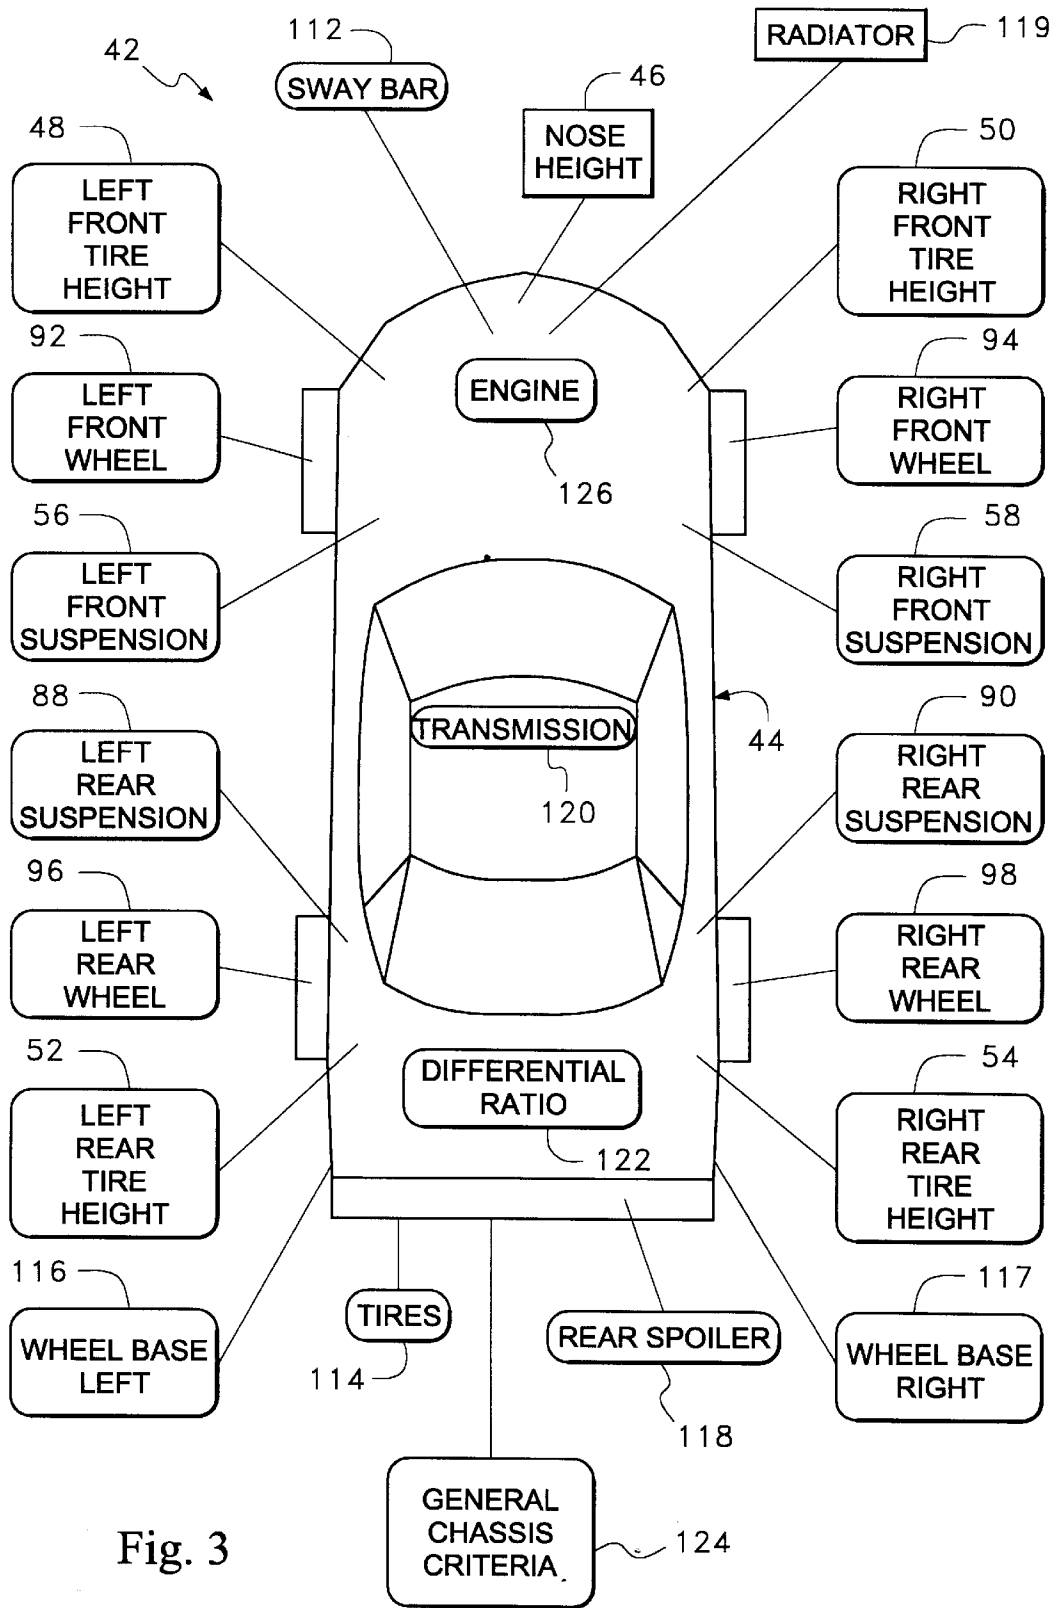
112
SWAY BAR
RADIATOR
119
42
46
NOSE HEIGHT
48
LEFT FRONT TIRE HEIGHT
50
RIGHT FRONT TIRE HEIGHT
92
LEFT FRONT WHEEL
ENGINE
94
RIGHT FRONT WHEEL
126
56
LEFT FRONT SUSPENSION
58
RIGHT FRONT SUSPENSION
88
LEFT REAR SUSPENSION
TRANSMISSION
44
90
RIGHT REAR SUSPENSION
120
96
LEFT REAR WHEEL
98
RIGHT REAR WHEEL
52
LEFT REAR TIRE HEIGHT
DIFFERENTIAL RATIO
54
RIGHT REAR TIRE HEIGHT
122
116
WHEEL BASE LEFT
TIRES
114
REAR SPOILER
118
117
WHEEL BASE RIGHT
GENERAL CHASSIS CRITERIA
124
Fig. 3